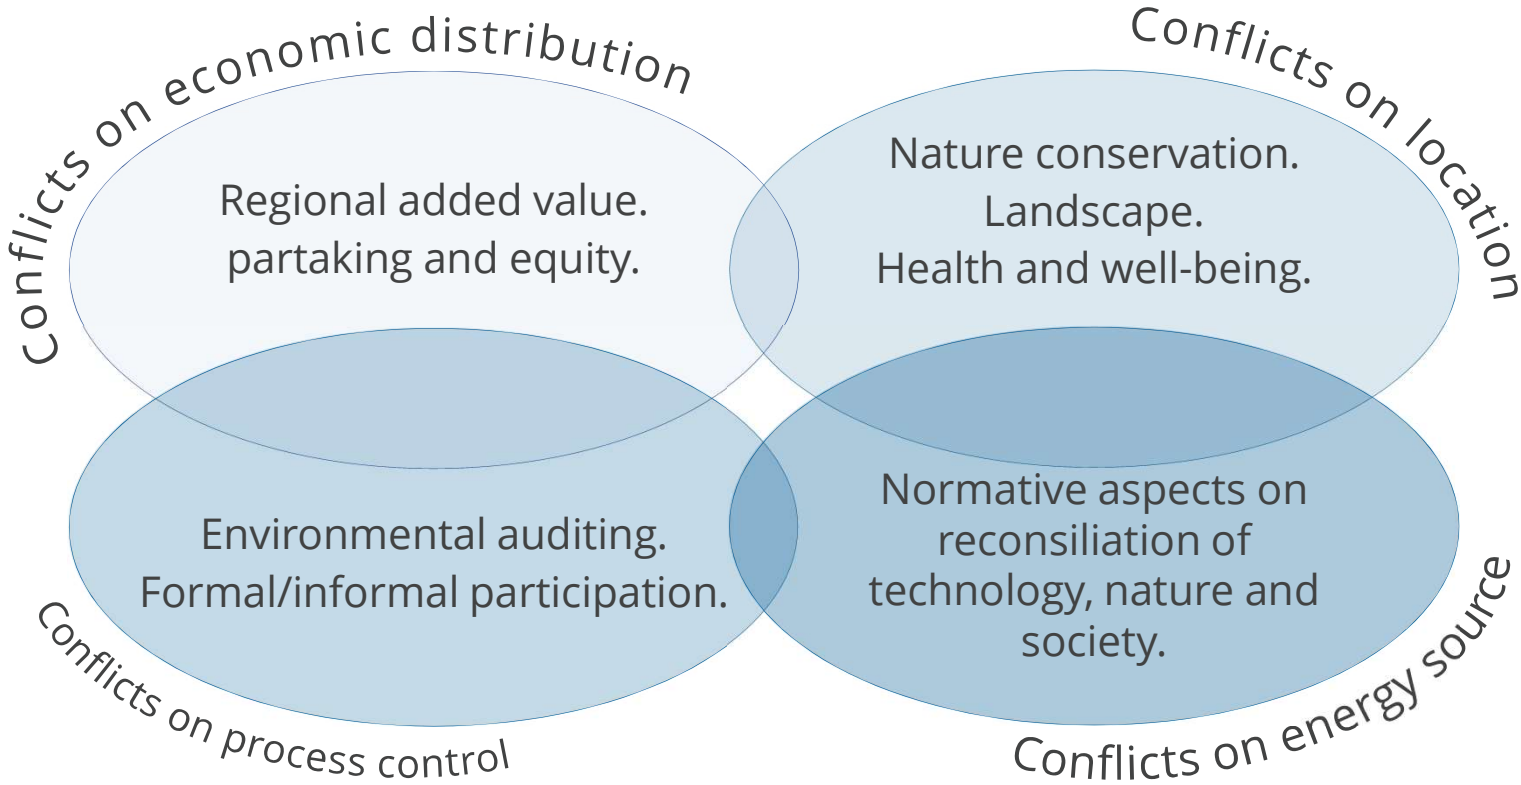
Conflicts on economic distribution

Regional added value. partaking and equity.

Conflicts on location

Nature conservation. Landscape. Health and well-being.

Environmental auditing. Formal/informal participation.

Conflicts on process control

Normative aspects on reconsiliation of technology, nature and society.

Conflicts on energy source